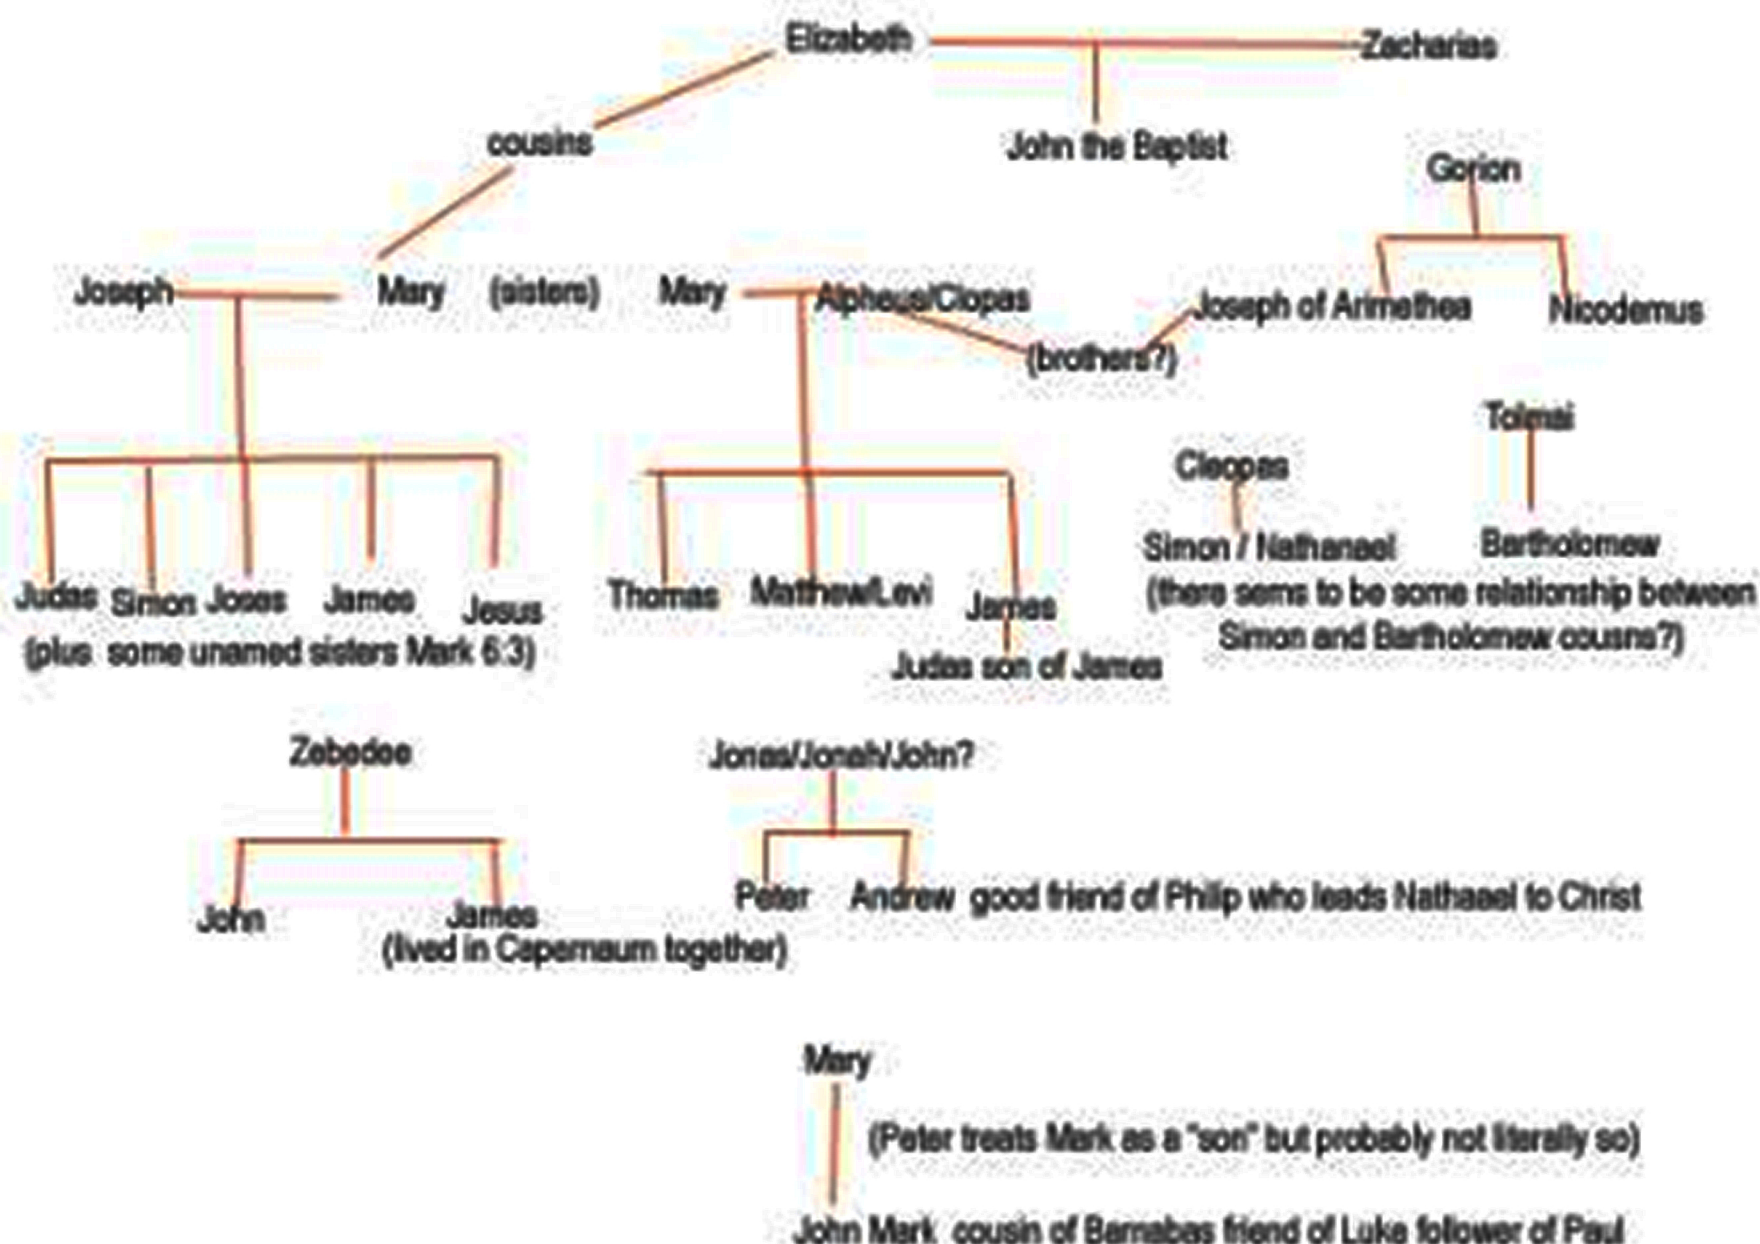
Elizabeth Zacharias

John the Baptist

cousins

Gorion

Joseph Mary (sisters) Mary Alpheus/Clopas Joseph of Arimethea Nicodemus

(brothers?)

Tolmai

Cleopas

Judas Simon Joses James Jesus
(plus some unamed sisters Mark 6:3)

Thomas Matthew/Levi James
Judas son of James

Simon / Nathanael Bartholomew
(there sems to be some relationship between Simon and Bartholomew cousns?)

Zebedee

John James
(lived in Capernaum together)

Jonas/Jonah/John?

Peter Andrew good friend of Philip who leads Nathaael to Christ

Mary

(Peter treats Mark as a "son" but probably not literally so)

John Mark cousin of Barnabas friend of Luke follower of Paul